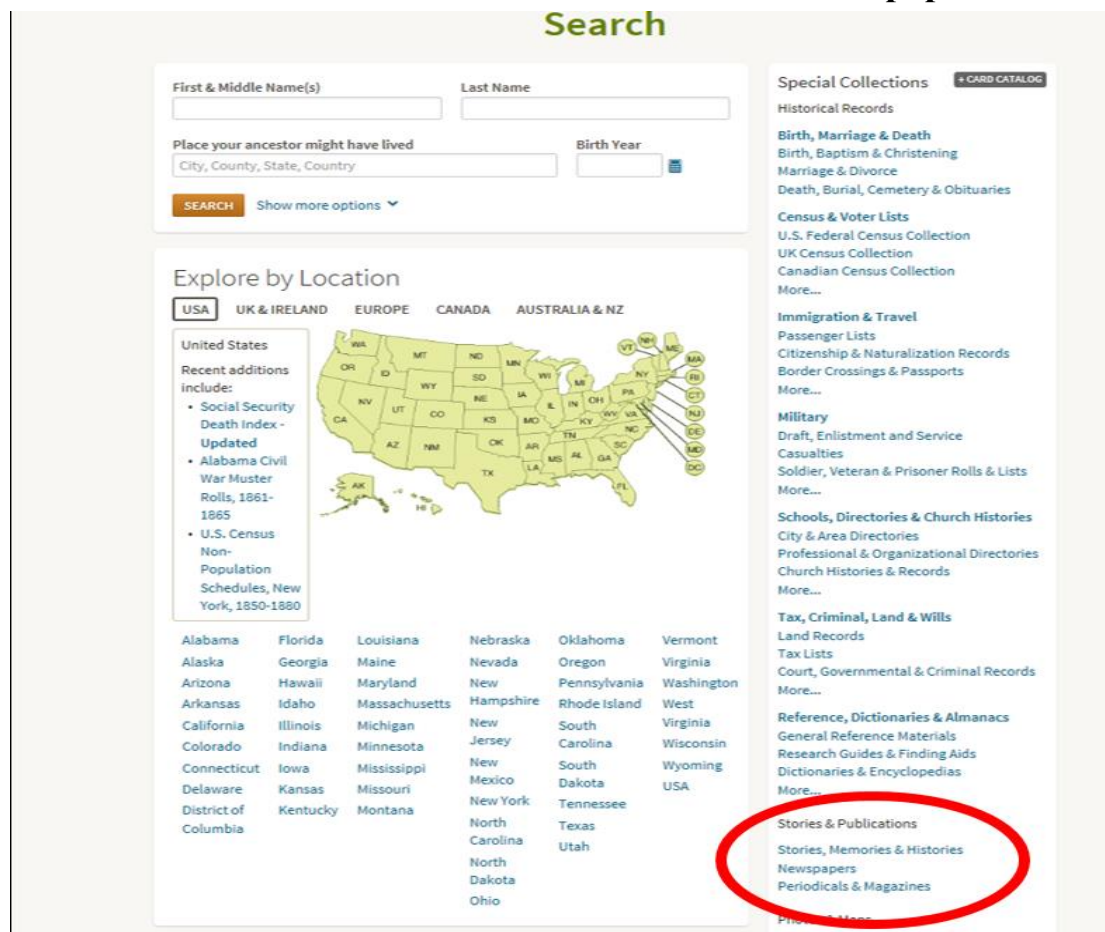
Search

First & Middle Name(s)

Last Name

Place your ancestor might have lived

City, County, State, Country

Birth Year

SEARCH

Show more options

Explore by Location

USA UK & IRELAND EUROPE CANADA AUSTRALIA & NZ

United States

Recent additions include:

- Social Security Death Index - Updated
- Alabama Civil War Muster Rolls, 1861-1865
- U.S. Census Non-Population Schedules, New York, 1850-1880

WA OR ID MT WY ND SD NE MN WI MI IA IL IN OH PA NY CA NV UT CO KS MO KY WV VA AZ NM OK AR TN NC SC TX LA MS AL GA FL AK HI VT NH ME MA RI CT NJ DE MD DC

Alabama
Alaska
Arizona
Arkansas
California
Colorado
Connecticut
Delaware
District of Columbia

Florida
Georgia
Hawaii
Idaho
Illinois
Indiana
Iowa
Kansas
Kentucky

Louisiana
Maine
Maryland
Massachusetts
Michigan
Minnesota
Mississippi
Missouri
Montana

Nebraska
Nevada
New Hampshire
New Jersey
New Mexico
New York
North Carolina
North Dakota
Ohio

Oklahoma
Oregon
Pennsylvania
Rhode Island
South Carolina
South Dakota
Tennessee
Texas
Utah

Vermont
Virginia
Washington
West Virginia
Wisconsin
Wyoming
USA

Special Collections

+ CARD CATALOG

Historical Records

Birth, Marriage & Death
Birth, Baptism & Christening
Marriage & Divorce
Death, Burial, Cemetery & Obituaries

Census & Voter Lists
U.S. Federal Census Collection
UK Census Collection
Canadian Census Collection
More...

Immigration & Travel
Passenger Lists
Citizenship & Naturalization Records
Border Crossings & Passports
More...

Military
Draft, Enlistment and Service
Casualties
Soldier, Veteran & Prisoner Rolls & Lists
More...

Schools, Directories & Church Histories
City & Area Directories
Professional & Organizational Directories
Church Histories & Records
More...

Tax, Criminal, Land & Wills
Land Records
Tax Lists
Court, Governmental & Criminal Records
More...

Reference, Dictionaries & Almanacs
General Reference Materials
Research Guides & Finding Aids
Dictionaries & Encyclopedias
More...

Stories & Publications
Stories, Memories & Histories
Newspapers
Periodicals & Magazines

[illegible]